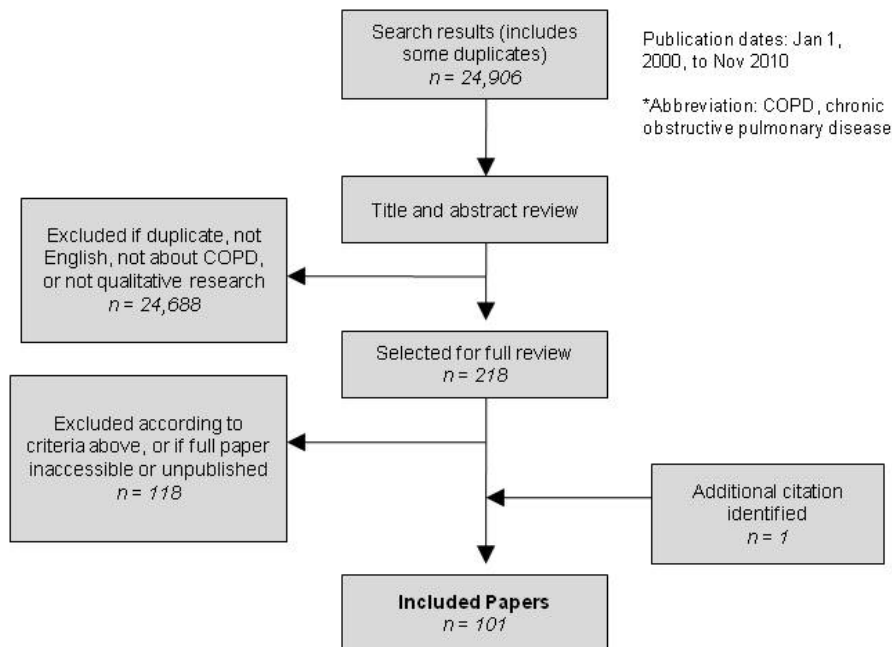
Search results (includes some duplicates)
*n = 24,906*

Publication dates: Jan 1, 2000, to Nov 2010

*Abbreviation: COPD, chronic obstructive pulmonary disease

Title and abstract review

Excluded if duplicate, not English, not about COPD, or not qualitative research
*n = 24,688*

Selected for full review
*n = 218*

Excluded according to criteria above, or if full paper inaccessible or unpublished
*n = 118*

Additional citation identified
*n = 1*

**Included Papers**
*n = 101*